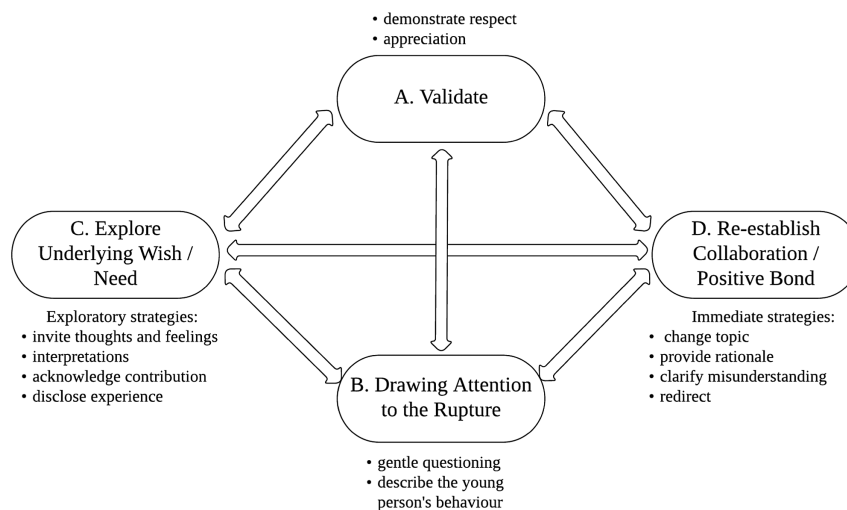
• demonstrate respect
• appreciation

A. Validate

C. Explore Underlying Wish / Need

Exploratory strategies:
• invite thoughts and feelings
• interpretations
• acknowledge contribution
• disclose experience

D. Re-establish Collaboration / Positive Bond

Immediate strategies:
• change topic
• provide rationale
• clarify misunderstanding
• redirect

B. Drawing Attention to the Rupture

• gentle questioning
• describe the young person's behaviour